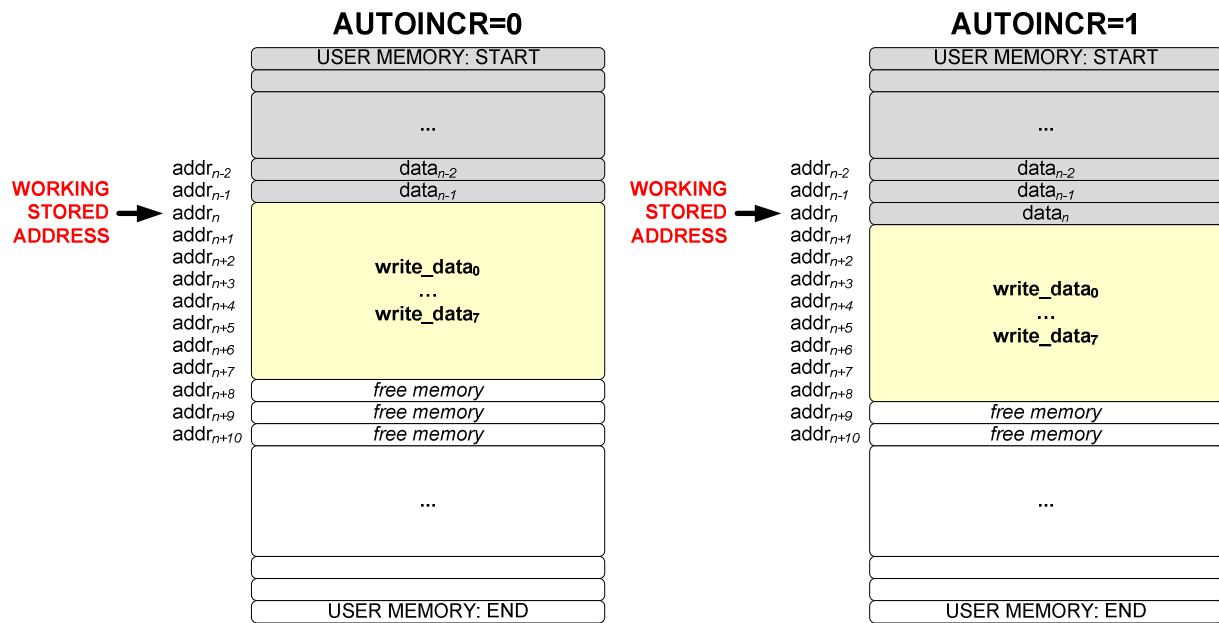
AUTOINCR=0

USER MEMORY: START

...

WORKING STORED ADDRESS

addr$_{n-2}$ data$_{n-2}$
addr$_{n-1}$ data$_{n-1}$
addr$_{n}$
addr$_{n+1}$
addr$_{n+2}$
addr$_{n+3}$
addr$_{n+4}$
addr$_{n+5}$
addr$_{n+6}$
addr$_{n+7}$

write_data$_0$
...
write_data$_7$

addr$_{n+8}$ free memory
addr$_{n+9}$ free memory
addr$_{n+10}$ free memory

...

USER MEMORY: END

AUTOINCR=1

USER MEMORY: START

...

WORKING STORED ADDRESS

addr$_{n-2}$ data$_{n-2}$
addr$_{n-1}$ data$_{n-1}$
addr$_{n}$ data$_{n}$
addr$_{n+1}$
addr$_{n+2}$
addr$_{n+3}$
addr$_{n+4}$
addr$_{n+5}$
addr$_{n+6}$
addr$_{n+7}$
addr$_{n+8}$

write_data$_0$
...
write_data$_7$

addr$_{n+9}$ free memory
addr$_{n+10}$ free memory

...

USER MEMORY: END